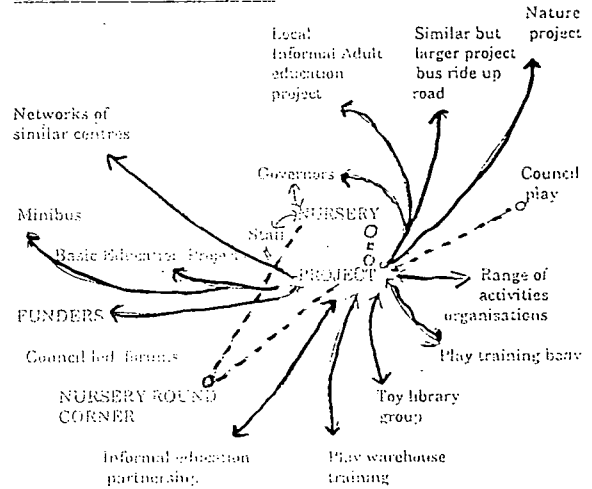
Local Informal Adult education project

Similar but larger project bus ride up road

Nature project

Networks of similar centres

Governors

Council play

NURSERY

Staff

Minibus

Basic Education Project

PROJECT

Range of activities organisations

FUNDERS

Council led forums

Play training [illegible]

NURSERY ROUND CORNER

Toy library group

Informal education partnership

Play warehouse training